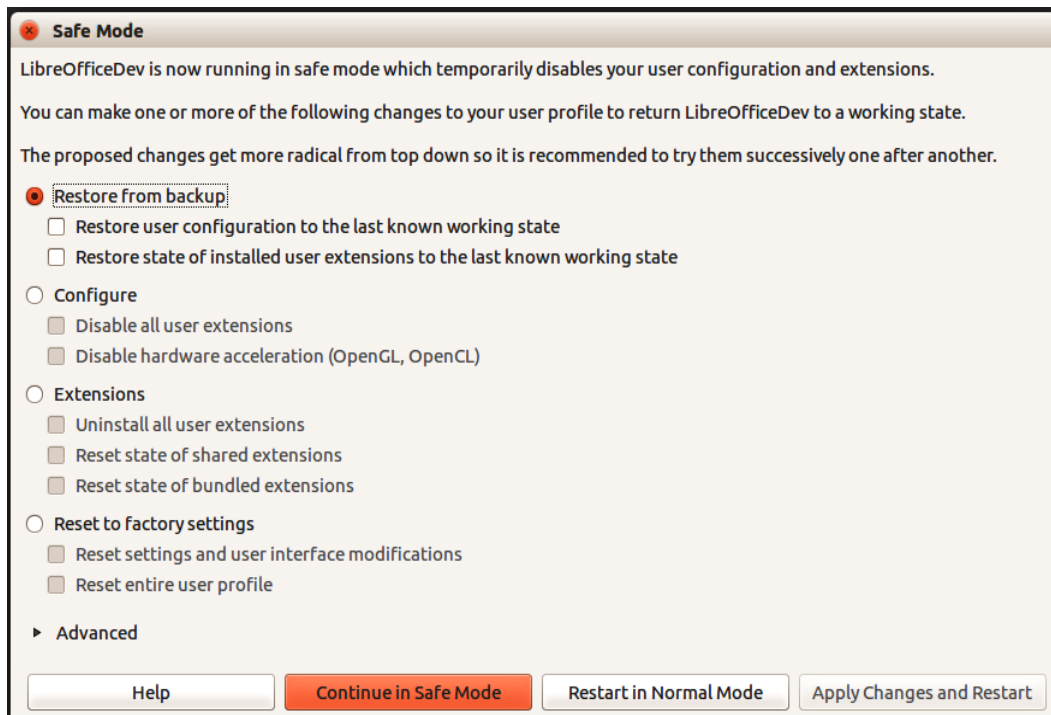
Safe Mode

LibreOfficeDev is now running in safe mode which temporarily disables your user configuration and extensions.

You can make one or more of the following changes to your user profile to return LibreOfficeDev to a working state.

The proposed changes get more radical from top down so it is recommended to try them successively one after another.

Restore from backup

Restore user configuration to the last known working state

Restore state of installed user extensions to the last known working state

Configure

Disable all user extensions

Disable hardware acceleration (OpenGL, OpenCL)

Extensions

Uninstall all user extensions

Reset state of shared extensions

Reset state of bundled extensions

Reset to factory settings

Reset settings and user interface modifications

Reset entire user profile

Advanced

Help | Continue in Safe Mode | Restart in Normal Mode | Apply Changes and Restart